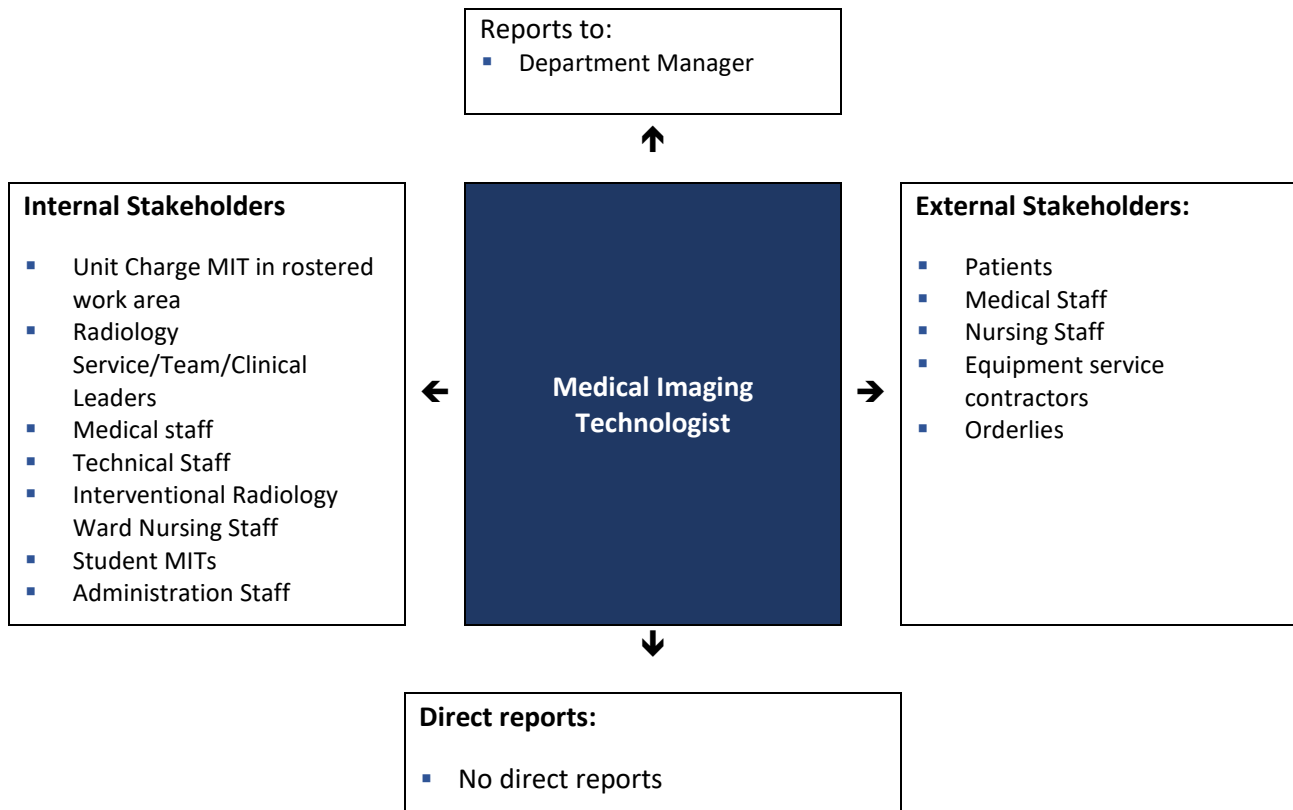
Reports to:
- Department Manager

Internal Stakeholders
- Unit Charge MIT in rostered work area
- Radiology Service/Team/Clinical Leaders
- Medical staff
- Technical Staff
- Interventional Radiology Ward Nursing Staff
- Student MITs
- Administration Staff

Medical Imaging Technologist

External Stakeholders:
- Patients
- Medical Staff
- Nursing Staff
- Equipment service contractors
- Orderlies

Direct reports:
- No direct reports